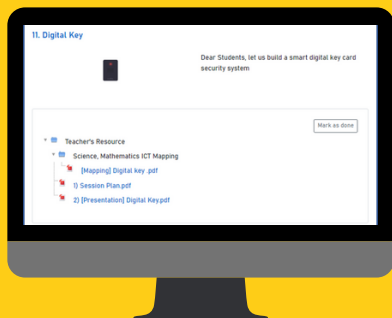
11. Digital Key

Dear Students, let us build a smart digital key card security system

Mark as done

Teacher's Resource

Science, Mathematics ICT Mapping

[Mapping] Digital key .pdf

1) Session Plan.pdf

2) [Presentation] Digital Key.pdf